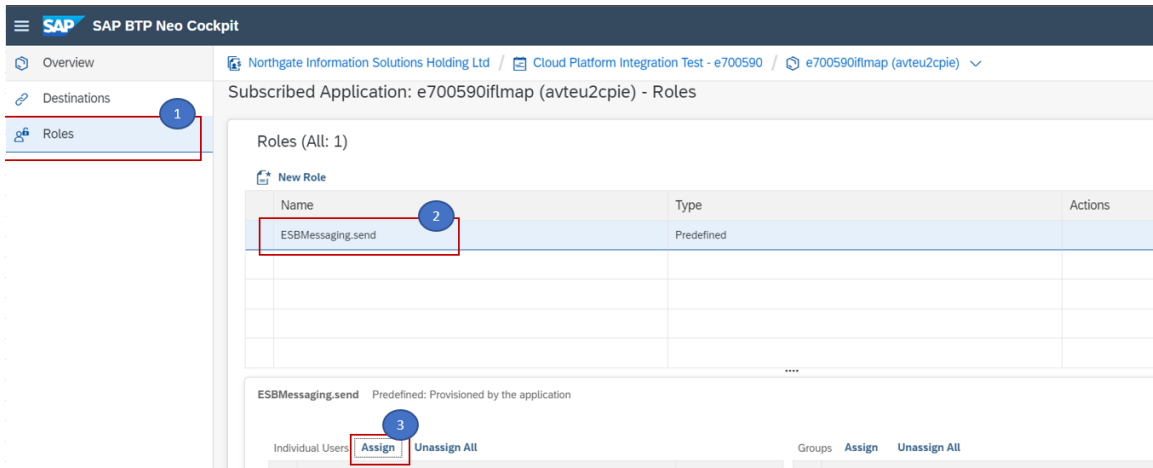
SAP SAP BTP Neo Cockpit

Overview
Destinations
Roles

1

Northgate Information Solutions Holding Ltd / Cloud Platform Integration Test - e700590 / e700590iflmap (avteu2cpie)

Subscribed Application: e700590iflmap (avteu2cpie) - Roles

Roles (All: 1)

New Role

2

| Name | Type | Actions |
|---|---|---|
| ESBMessaging.send | Predefined | |

ESBMessaging.send Predefined: Provisioned by the application

3

Individual Users Assign Unassign All

Groups Assign Unassign All